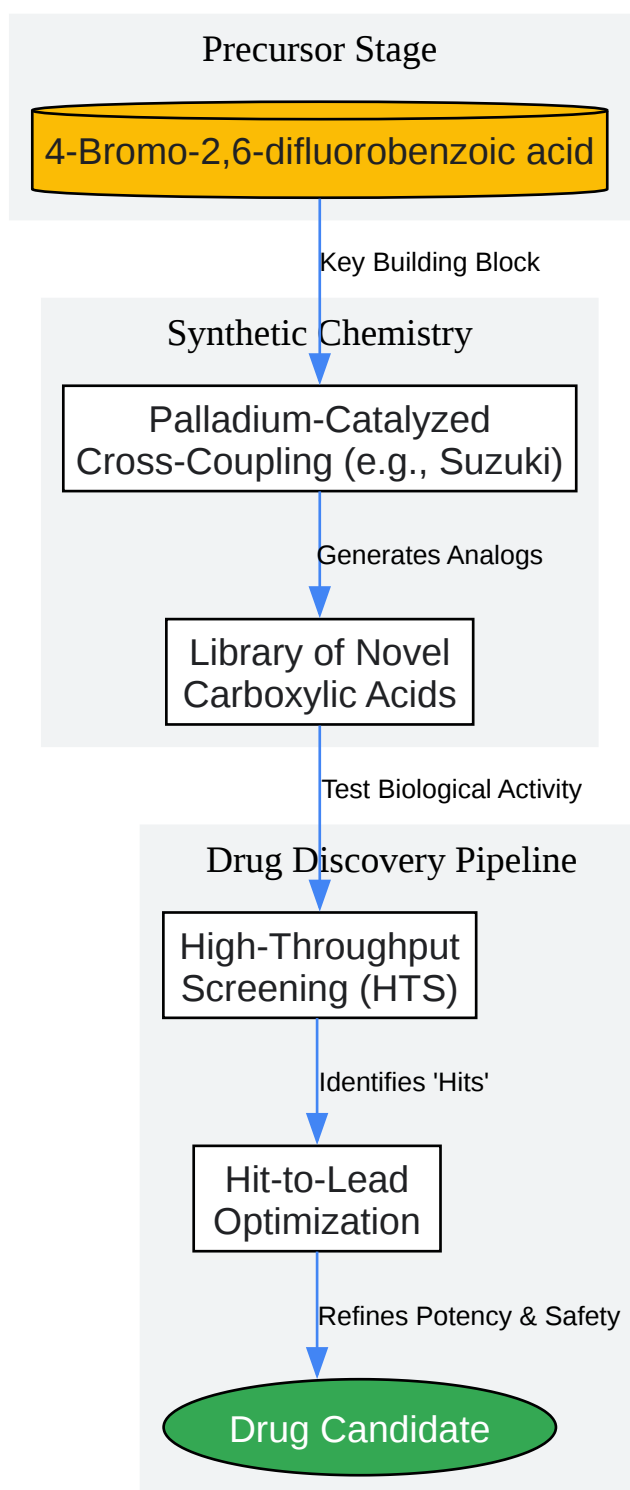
Precursor Stage

4-Bromo-2,6-difluorobenzoic acid

Key Building Block

Synthetic Chemistry

Palladium-Catalyzed Cross-Coupling (e.g., Suzuki)

Generates Analogs

Library of Novel Carboxylic Acids

Test Biological Activity

Drug Discovery Pipeline

High-Throughput Screening (HTS)

Identifies 'Hits'

Hit-to-Lead Optimization

Refines Potency & Safety

Drug Candidate